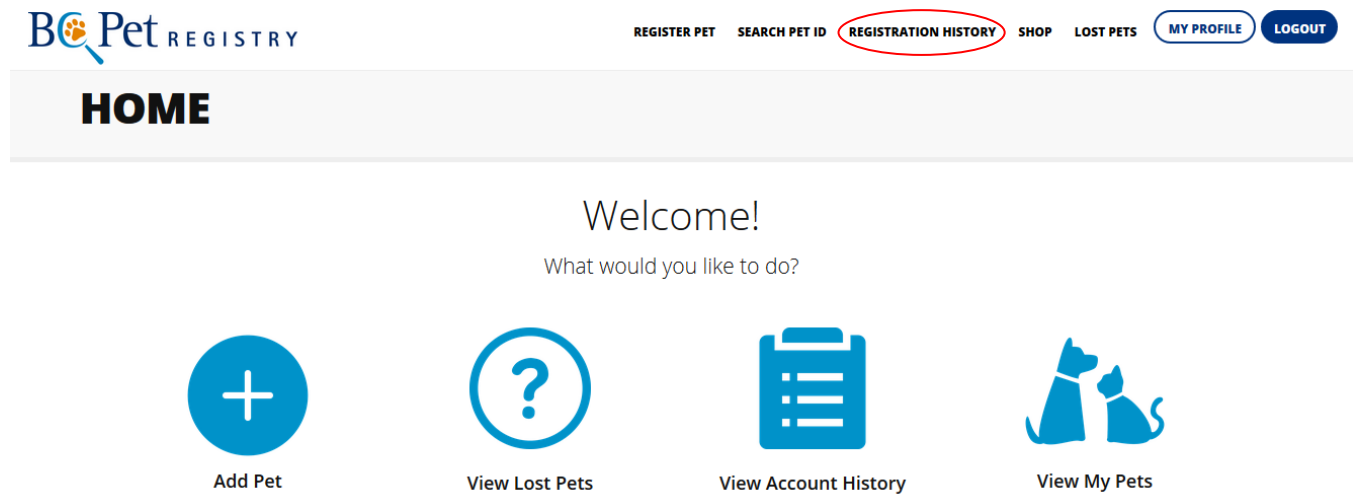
BC Pet REGISTRY

REGISTER PET SEARCH PET ID REGISTRATION HISTORY SHOP LOST PETS MY PROFILE LOGOUT

HOME

Welcome!

What would you like to do?

Add Pet

View Lost Pets

View Account History

View My Pets